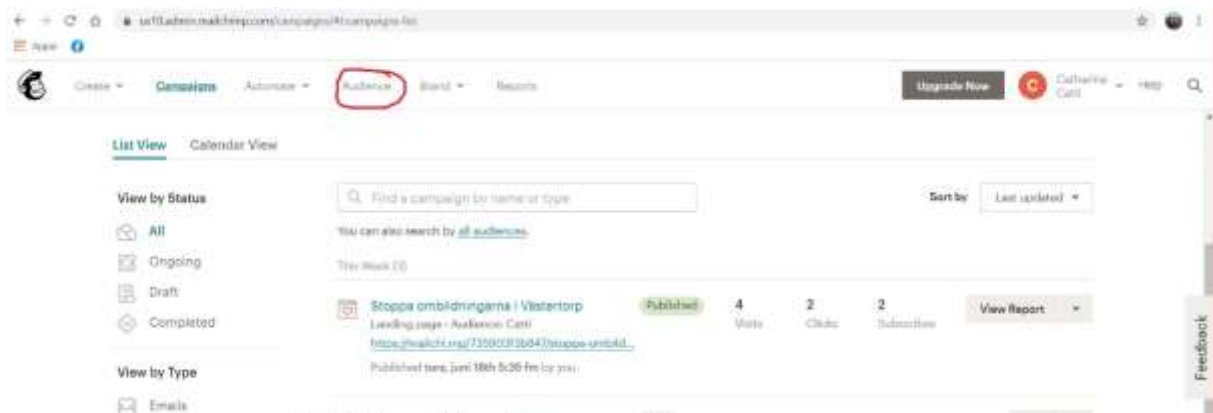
us10.admin.mailchimp.com/campaigns/#/campaigns-list

Apps

Create Campaigns Automate Audience Brand Reports

Upgrade Now

C Catharine Catt Help

List View Calendar View

View by Status

All

Ongoing

Draft

Completed

View by Type

Emails

Find a campaign by name or type

Sort by Last updated

You can also search by all audiences.

This Week (1)

Stoppa ombildningarna i Västertorp

Published

Landing page • Audience Catt

https://mailchi.mp/735003f3b847/stoppa-ombild...

Published tors, juni 18th 5:36 fm by you

4 Visits

2 Clicks

2 Subscribes

View Report

Feedback